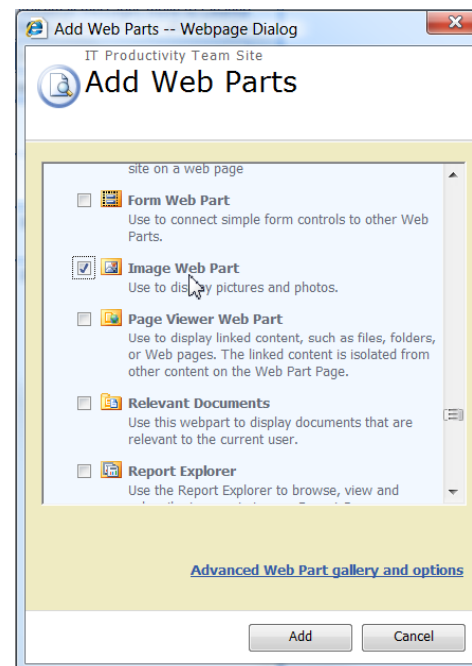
Add Web Parts -- Webpage Dialog

IT Productivity Team Site

Add Web Parts

site on a web page

Form Web Part
Use to connect simple form controls to other Web Parts.

Image Web Part
Use to display pictures and photos.

Page Viewer Web Part
Use to display linked content, such as files, folders, or Web pages. The linked content is isolated from other content on the Web Part Page.

Relevant Documents
Use this webpart to display documents that are relevant to the current user.

Report Explorer
Use the Report Explorer to browse, view and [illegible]

Advanced Web Part gallery and options

Add

Cancel